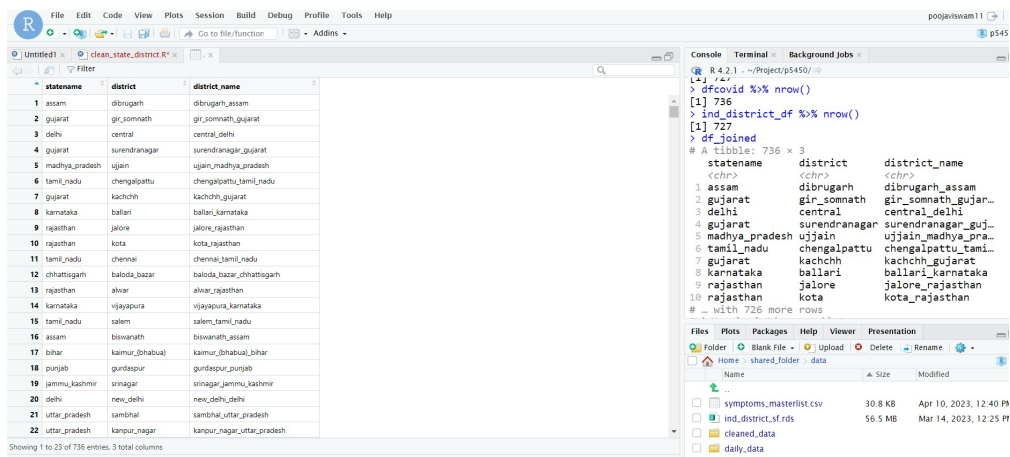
R File Edit Code View Plots Session Build Debug Profile Tools Help

poojaviswam11

Go to file/function

Addins

p545

Untitled1 × clean_state_district.R* ×

Filter

| | statename | district | district_name |
|---|---|---|---|
| 1 | assam | dibrugarh | dibrugarh_assam |
| 2 | gujarat | gir_somnath | gir_somnath_gujarat |
| 3 | delhi | central | central_delhi |
| 4 | gujarat | surendranagar | surendranagar_gujarat |
| 5 | madhya_pradesh | ujjain | ujjain_madhya_pradesh |
| 6 | tamil_nadu | chengalpattu | chengalpattu_tamil_nadu |
| 7 | gujarat | kachchh | kachchh_gujarat |
| 8 | karnataka | ballari | ballari_karnataka |
| 9 | rajasthan | jalore | jalore_rajasthan |
| 10 | rajasthan | kota | kota_rajasthan |
| 11 | tamil_nadu | chennai | chennai_tamil_nadu |
| 12 | chhattisgarh | baloda_bazar | baloda_bazar_chhattisgarh |
| 13 | rajasthan | alwar | alwar_rajasthan |
| 14 | karnataka | vijayapura | vijayapura_karnataka |
| 15 | tamil_nadu | salem | salem_tamil_nadu |
| 16 | assam | biswanath | biswanath_assam |
| 17 | bihar | kaimur_(bhabua) | kaimur_(bhabua)_bihar |
| 18 | punjab | gurdaspur | gurdaspur_punjab |
| 19 | jammu_kashmir | srinagar | srinagar_jammu_kashmir |
| 20 | delhi | new_delhi | new_delhi_delhi |
| 21 | uttar_pradesh | sambhal | sambhal_uttar_pradesh |
| 22 | uttar_pradesh | kanpur_nagar | kanpur_nagar_uttar_pradesh |

Showing 1 to 23 of 736 entries, 3 total columns

Console Terminal × Background Jobs ×

R 4.2.1 · ~/Project/p5450/

[1] 727
> dfcovid %>% nrow()
[1] 736
> ind_district_df %>% nrow()
[1] 727
> df_joined
# A tibble: 736 × 3
statename district district_name
<chr> <chr> <chr>
1 assam dibrugarh dibrugarh_assam
2 gujarat gir_somnath gir_somnath_gujar…
3 delhi central central_delhi
4 gujarat surendranagar surendranagar_guj…
5 madhya_pradesh ujjain ujjain_madhya_pra…
6 tamil_nadu chengalpattu chengalpattu_tami…
7 gujarat kachchh kachchh_gujarat
8 karnataka ballari ballari_karnataka
9 rajasthan jalore jalore_rajasthan
10 rajasthan kota kota_rajasthan
# … with 726 more rows

Files Plots Packages Help Viewer Presentation

Folder Blank File Upload Delete Rename

Home > shared_folder > data

| Name | Size | Modified |
|---|---|---|
| .. | | |
| symptoms_masterlist.csv | 30.8 KB | Apr 10, 2023, 12:40 PM |
| ind_district_sf.rds | 56.5 MB | Mar 14, 2023, 12:25 PM |
| cleaned_data | | |
| daily_data | | |